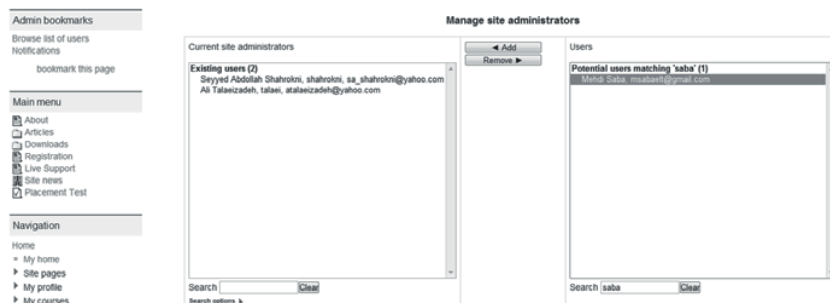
Admin bookmarks

Browse list of users
Notifications

bookmark this page

Main menu

About
Articles
Downloads
Registration
Live Support
Site news
Placement Test

Navigation

Home
My home
Site pages
My profile
My courses

Manage site administrators

Current site administrators

Existing users (2)
Seyyed Abdollah Shahrokni, shahrokni, sa_shahrokni@yahoo.com
Ali Talaeizadeh, talaei, atalaeizadeh@yahoo.com

Search Clear
Search options

◄ Add
Remove ►

Users

Potential users matching 'saba' (1)
Mehdi Saba, msaba61@gmail.com

Search saba Clear